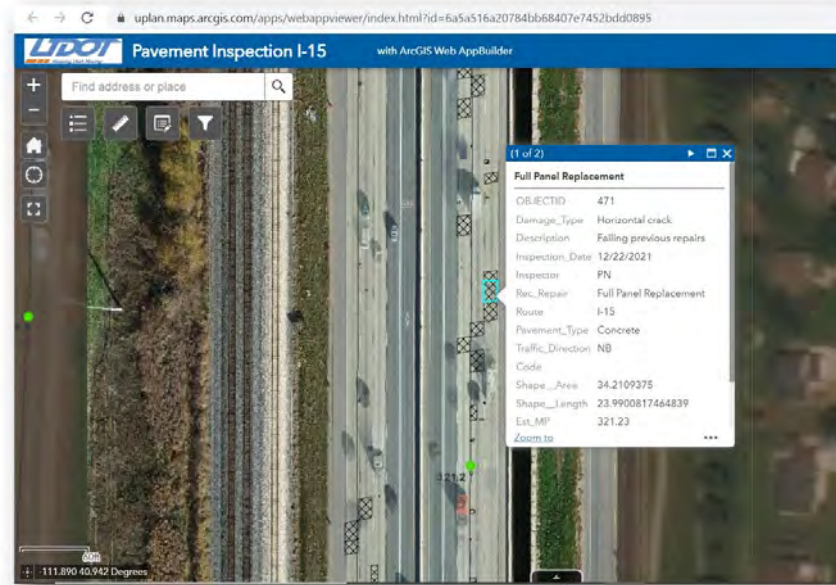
uplan.maps.arcgis.com/apps/webappviewer/index.html?id=6a5a516a20784bb68407e7452bdd0895

UDOT

Pavement Inspection I-15

with ArcGIS Web AppBuilder

Find address or place

(1 of 2)

Full Panel Replacement

| | |
|---|---|
| OBJECTID | 471 |
| Damage_Type | Horizontal crack |
| Description | Falling previous repairs |
| Inspection_Date | 12/22/2021 |
| Inspector | PN |
| Rec_Repair | Full Panel Replacement |
| Route | I-15 |
| Pavement_Type | Concrete |
| Traffic_Direction | NB |
| Code | |
| Shape__Area | 34.2109375 |
| Shape__Length | 23.9900817464839 |
| Est_MP | 321.23 |

Zoom to

321.2

60m

-111.890 40.942 Degrees